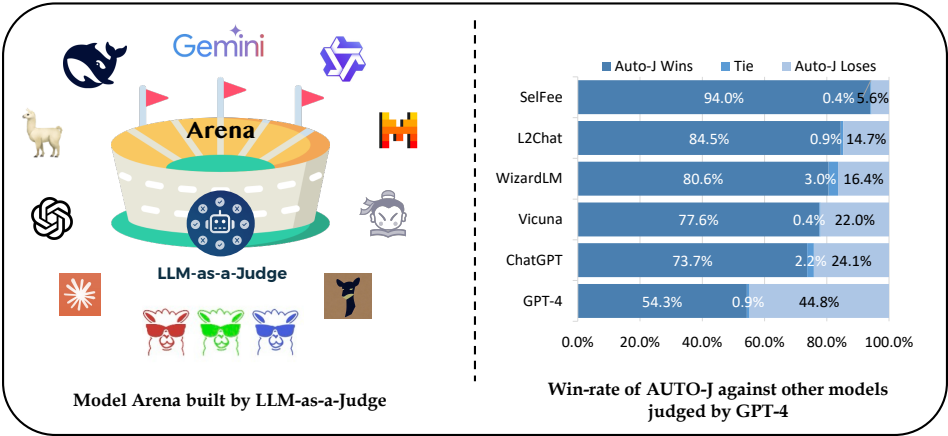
Gemini

Arena

LLM-as-a-Judge

Model Arena built by LLM-as-a-Judge

Auto-J Wins Tie Auto-J Loses

| | Auto-J Wins | Tie | Auto-J Loses |
|---|---|---|---|
| SelFee | 94.0% | 0.4% | 5.6% |
| L2Chat | 84.5% | 0.9% | 14.7% |
| WizardLM | 80.6% | 3.0% | 16.4% |
| Vicuna | 77.6% | 0.4% | 22.0% |
| ChatGPT | 73.7% | 2.2% | 24.1% |
| GPT-4 | 54.3% | 0.9% | 44.8% |

0.0% 20.0% 40.0% 60.0% 80.0% 100.0%

Win-rate of AUTO-J against other models judged by GPT-4